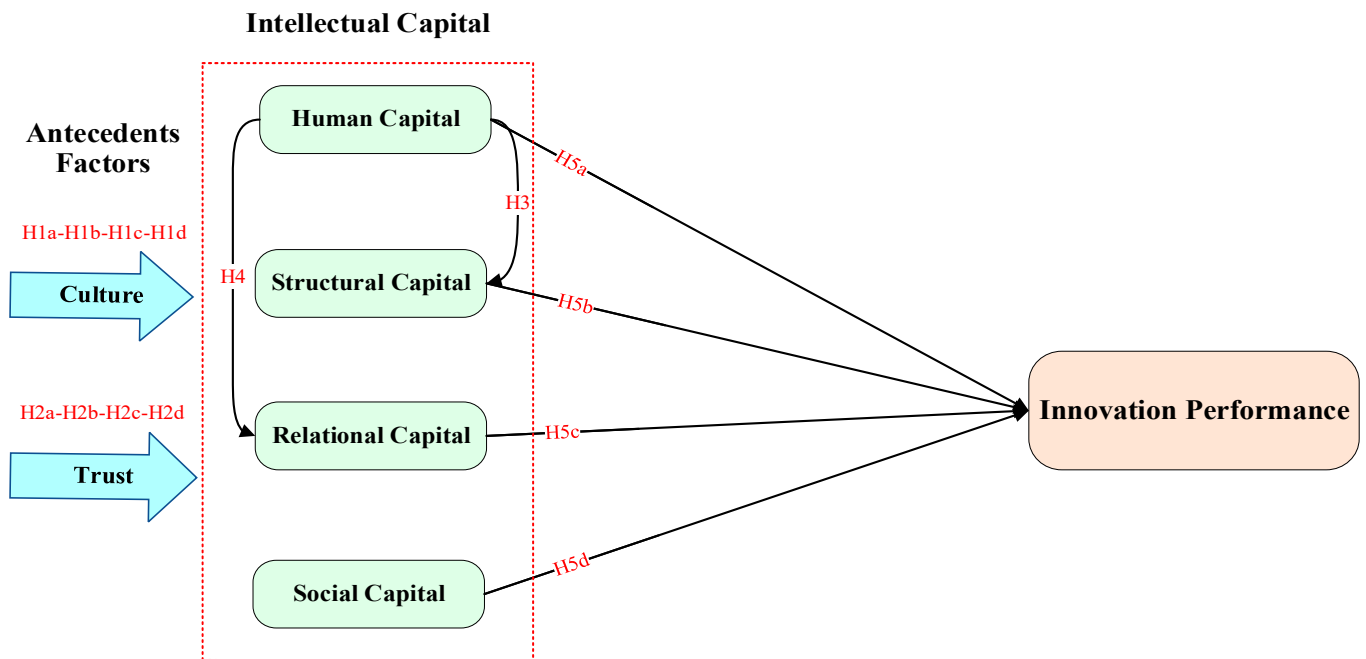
Intellectual Capital

Antecedents Factors

H1a-H1b-H1c-H1d

Culture

H2a-H2b-H2c-H2d

Trust

Human Capital

H4

H3

Structural Capital

Relational Capital

Social Capital

H5a

H5b

H5c

H5d

Innovation Performance